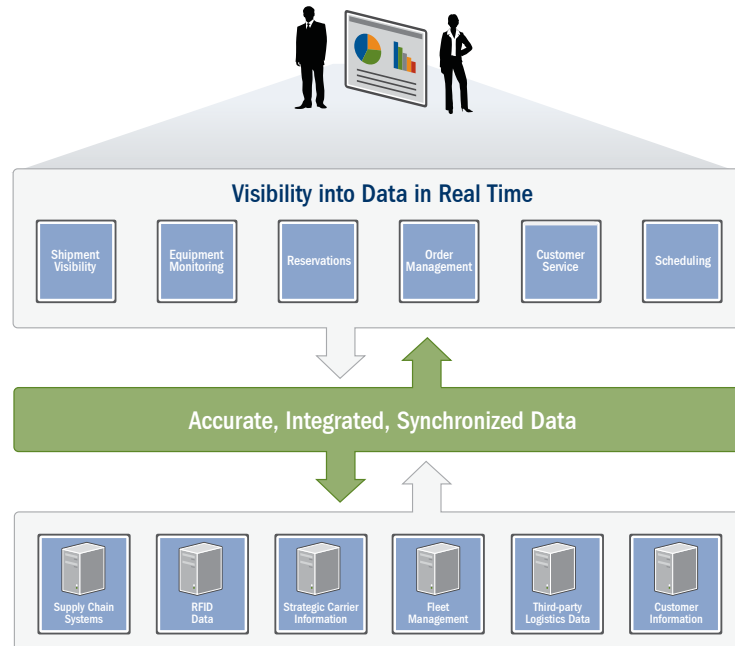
Visibility into Data in Real Time

Shipment Visibility

Equipment Monitoring

Reservations

Order Management

Customer Service

Scheduling

Accurate, Integrated, Synchronized Data

Supply Chain Systems

RFID Data

Strategic Carrier Information

Fleet Management

Third-party Logistics Data

Customer Information